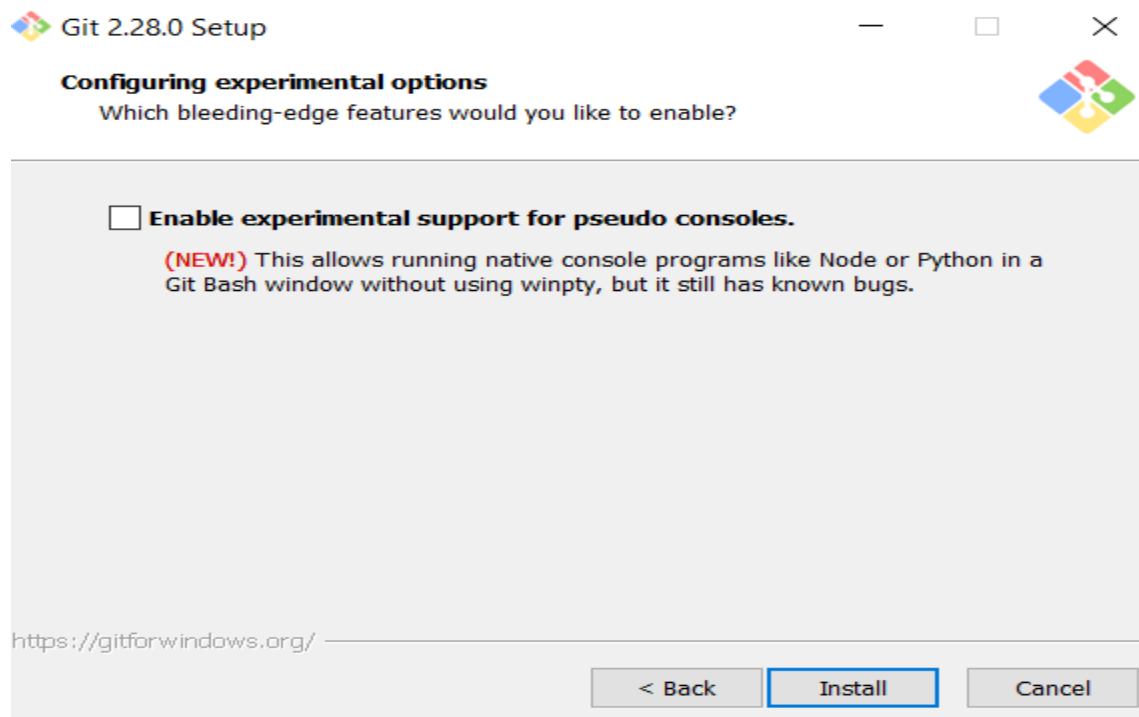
Git 2.28.0 Setup

Configuring experimental options
Which bleeding-edge features would you like to enable?

Enable experimental support for pseudo consoles.

(NEW!) This allows running native console programs like Node or Python in a Git Bash window without using winpty, but it still has known bugs.

https://gitforwindows.org/

< Back Install Cancel